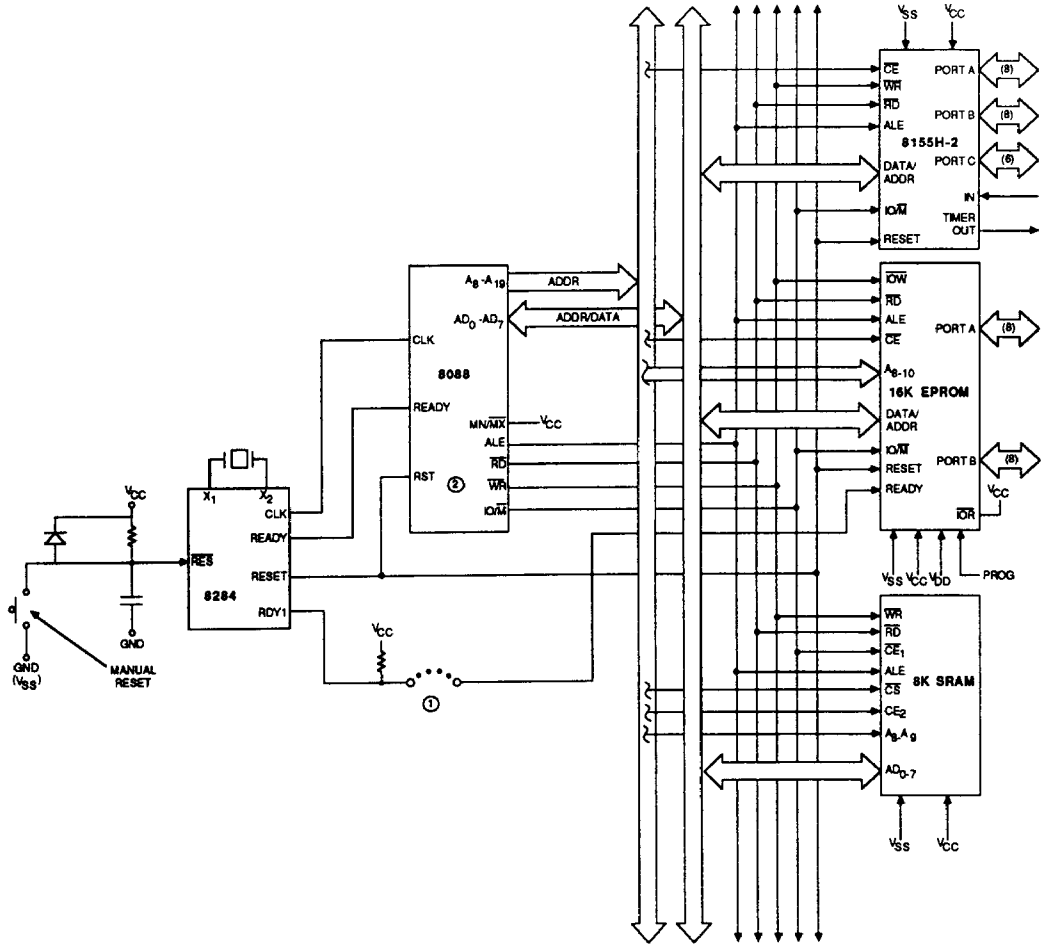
$V_{SS}$ $V_{CC}$
$\overline{CE}$
$\overline{WR}$
$\overline{RD}$
ALE
DATA/ADDR
$IO/\overline{M}$
RESET
PORT A (8)
PORT B (8)
PORT C (6)
8155H-2
IN
TIMER OUT

$A_8$-$A_{19}$
ADDR
$AD_0$-$AD_7$
ADDR/DATA
CLK
8088
READY
$MN/\overline{MX}$ $V_{CC}$
ALE
$\overline{RD}$
RST ②
$\overline{WR}$
$IO/\overline{M}$

$\overline{IOW}$
$\overline{RD}$
ALE
$\overline{CE}$
$A_{8-10}$
16K EPROM
DATA/ADDR
$IO/\overline{M}$
RESET
READY
PORT A (8)
PORT B (8)
$V_{CC}$
$\overline{IOR}$
$V_{SS}$ $V_{CC}$ $V_{DD}$ PROG

$V_{CC}$
$X_1$ $X_2$
$\overline{RES}$
CLK
READY
8284
RESET
RDY1
GND
GND ($V_{SS}$)
MANUAL RESET
$V_{CC}$
①

$\overline{WR}$
$\overline{RD}$
$\overline{CE}_1$
ALE
$\overline{CS}$
8K SRAM
$CE_2$
$A_8$-$A_9$
$AD_{0-7}$
$V_{SS}$ $V_{CC}$